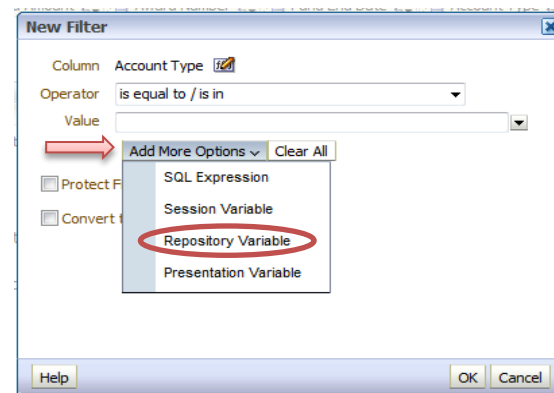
New Filter

Column Account Type

Operator is equal to / is in

Value

Add More Options Clear All

Protect Fi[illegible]

Convert t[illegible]

SQL Expression

Session Variable

Repository Variable

Presentation Variable

Help

OK Cancel